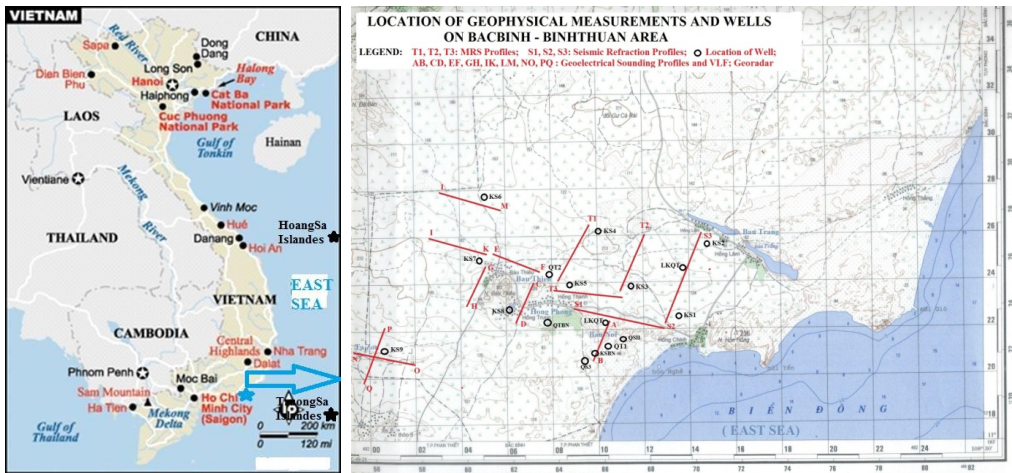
VIETNAM
CHINA
Sapa
Red River
Dong Dang
Lang Son
Halong Bay
Dien Bien Phu
Hanoi
Haiphong
Cat Ba National Park
LAOS
Cuc Phuong National Park
Hainan
Gulf of Tonkin
Vientiane
Mekong River
Vinh Moc
Hue
HoangSa Islandes
THAILAND
Danang
Hoi An
EAST SEA
VIETNAM
CAMBODIA
Central Highlands
Nha Trang
Phnom Penh
Dalat
Moc Bai
Sam Mountain
Ha Tien
Mekong Delta
Ho Chi Minh City (Saigon)
TruongSa Islandes
Gulf of Thailand
0 200 km
0 120 mi

LOCATION OF GEOPHYSICAL MEASUREMENTS AND WELLS ON BACBINH - BINHTHUAN AREA
LEGEND: T1, T2, T3: MRS Profiles; S1, S2, S3: Seismic Refraction Profiles; Location of Well; AB, CD, EF, GH, IK, LM, NO, PQ : Geoelectrical Sounding Profiles and VLF; Georadar
L
KS6
M
T1
T2
S3
I
KS4
KS2
K
E
LKQT
KS7
QT2
G
F
KS5
T3
KS3
H
S1
KS8
D
C
QTBN
LKQT
KS1
S2
P
QSB
N
KS9
QT1
B
KSRN
O
QS3
A
Bau Trang
Q
BIỂN ĐÔNG
(EAST SEA)
50 02 04 06 08 10 12 14 16 18 20 22 24
50 60 62 64 66 68 70 72 74 76 78 80 82
34 32 30 28 26 24 22 20 18